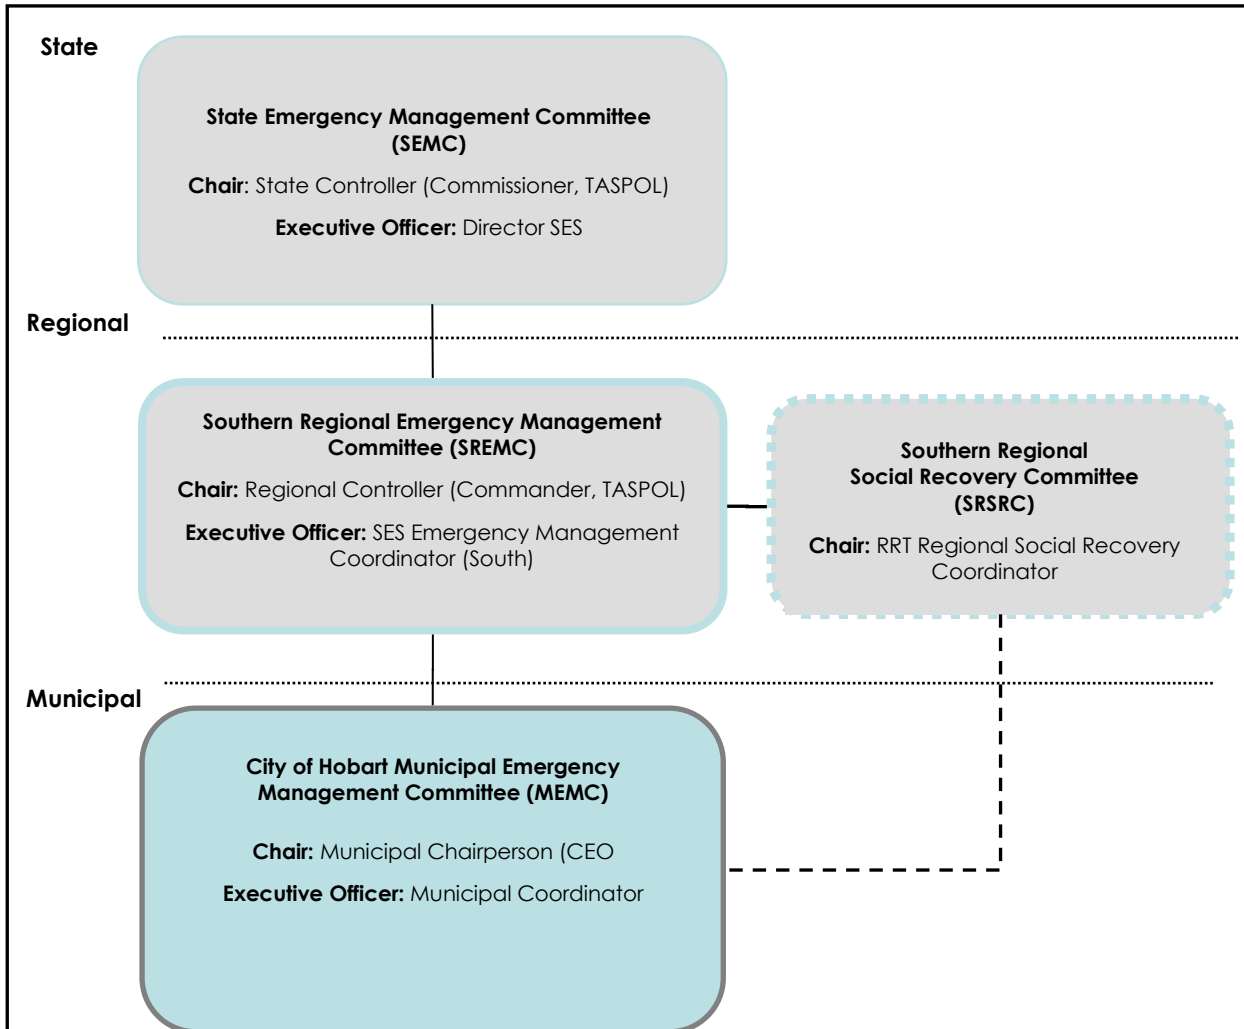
State

State Emergency Management Committee (SEMC)

Chair: State Controller (Commissioner, TASPOL)

Executive Officer: Director SES

Regional

Southern Regional Emergency Management Committee (SREMC)

Chair: Regional Controller (Commander, TASPOL)

Executive Officer: SES Emergency Management Coordinator (South)

Southern Regional Social Recovery Committee (SRSRC)

Chair: RRT Regional Social Recovery Coordinator

Municipal

City of Hobart Municipal Emergency Management Committee (MEMC)

Chair: Municipal Chairperson (CEO

Executive Officer: Municipal Coordinator